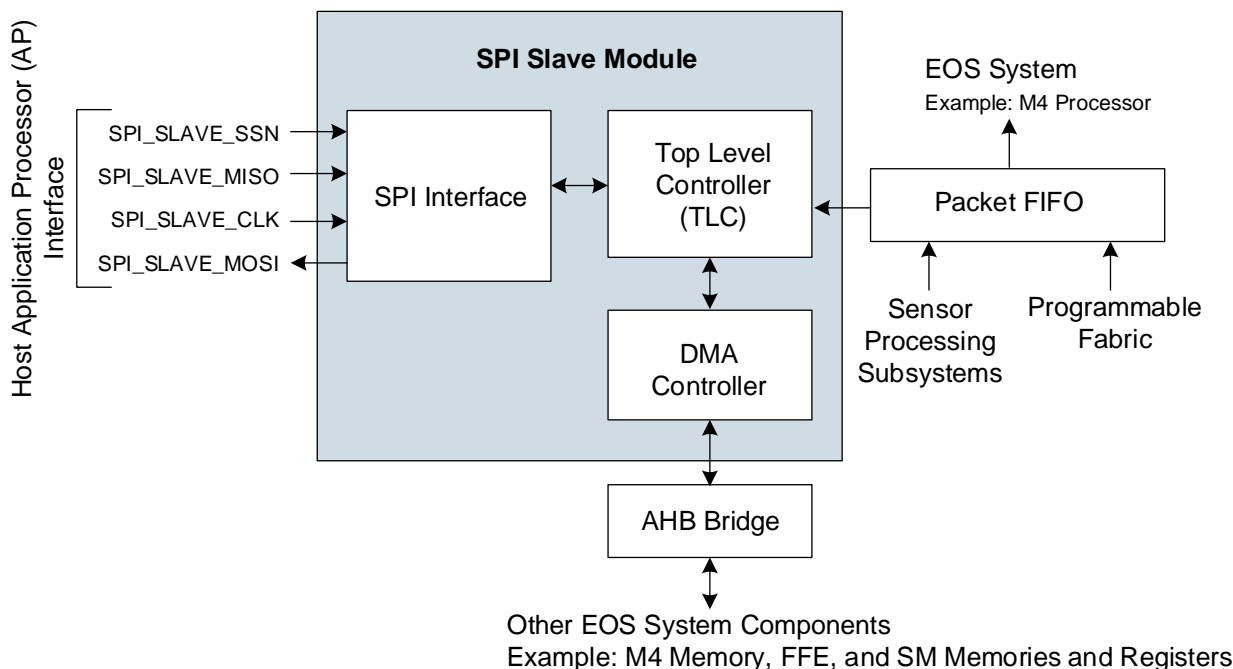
Host Application Processor (AP) Interface

SPI_SLAVE_SSN
SPI_SLAVE_MISO
SPI_SLAVE_CLK
SPI_SLAVE_MOSI

SPI Slave Module

SPI Interface

Top Level Controller (TLC)

DMA Controller

EOS System
Example: M4 Processor

Packet FIFO

Sensor Processing Subsystems

Programmable Fabric

AHB Bridge

Other EOS System Components
Example: M4 Memory, FFE, and SM Memories and Registers